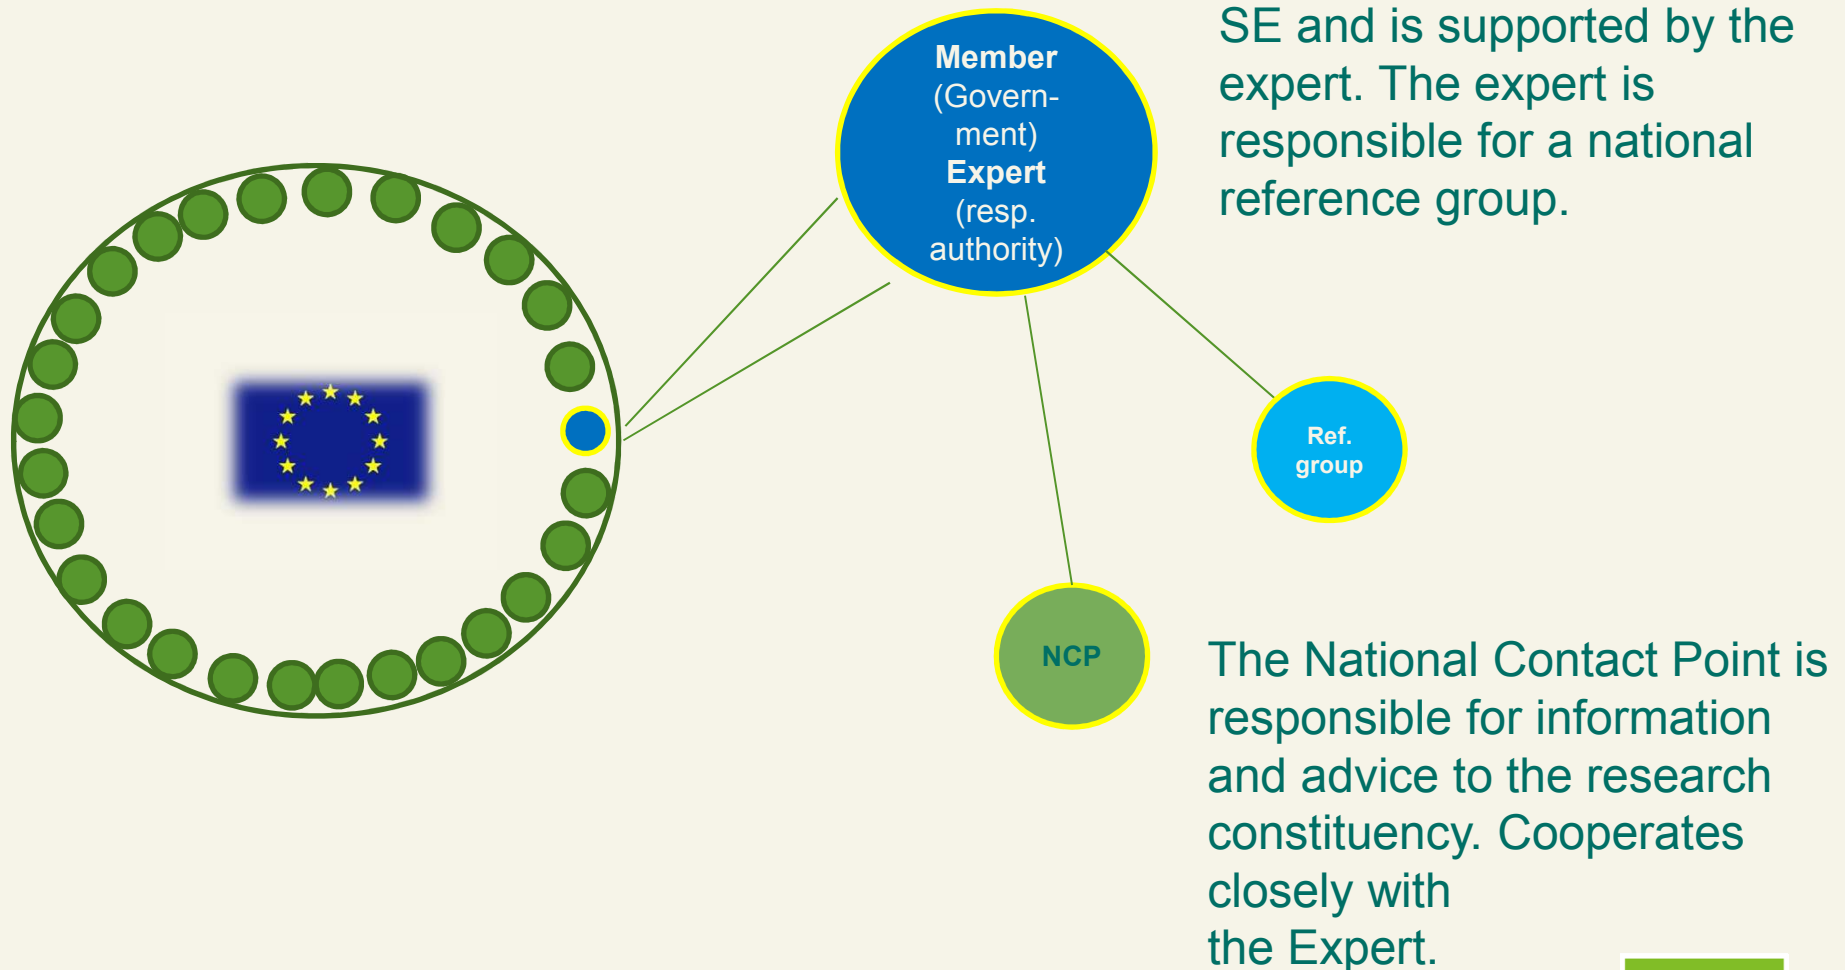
Member (Government) Expert (resp. authority)

SE and is supported by the expert. The expert is responsible for a national reference group.

Ref. group

NCP

The National Contact Point is responsible for information and advice to the research constituency. Cooperates closely with the Expert.